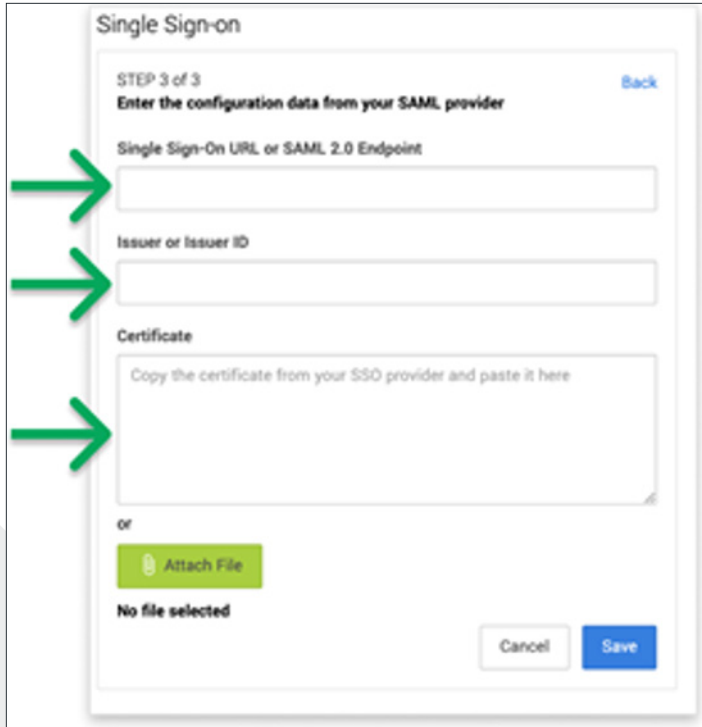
Single Sign-on

STEP 3 of 3
Enter the configuration data from your SAML provider

Back

Single Sign-On URL or SAML 2.0 Endpoint

Issuer or Issuer ID

Certificate

Copy the certificate from your SSO provider and paste it here

or

Attach File

No file selected

Cancel

Save